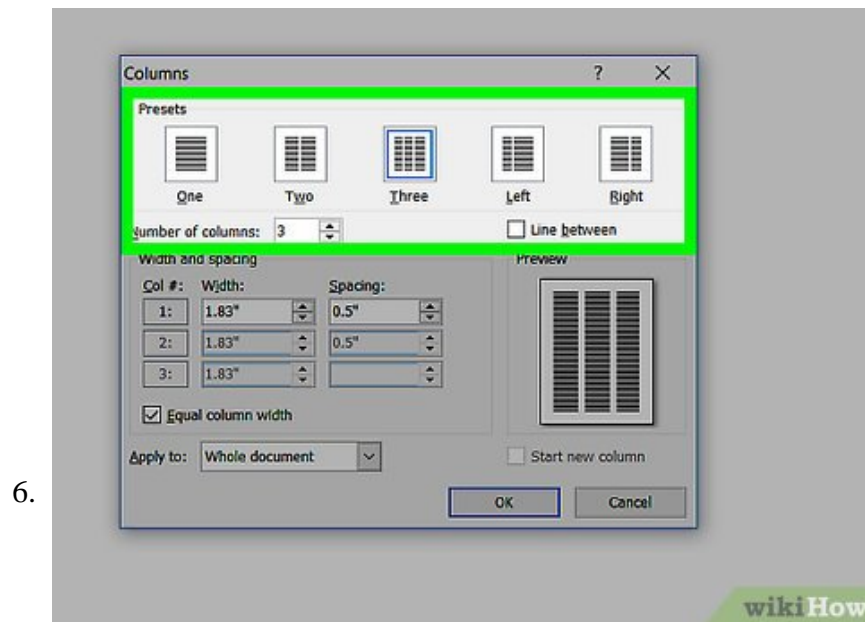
6.

Columns ? ×

Presets

One Two Three Left Right

Number of columns: 3

Line between

Width and spacing

Col #: Width: Spacing:

1: 1.83" 0.5"

2: 1.83" 0.5"

3: 1.83"

Equal column width

Preview

Apply to: Whole document

Start new column

OK Cancel

wikiHow